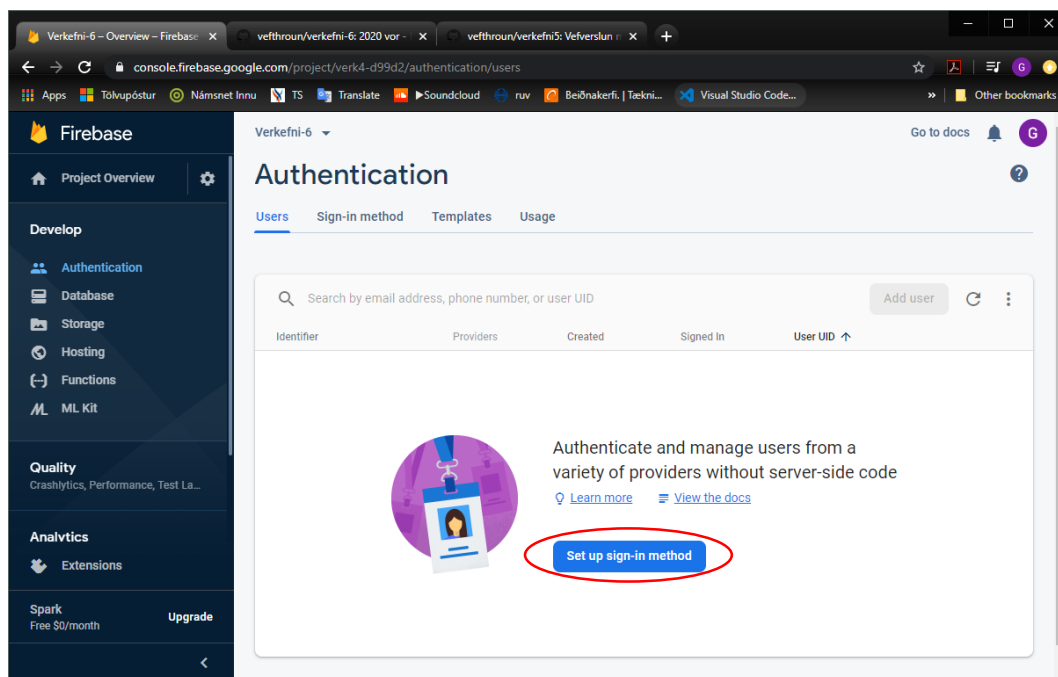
Verkefni-6 – Overview – Firebase ×
vefthroun/verkefni-6: 2020 vor - ×
vefthroun/verkefni5: Vefverslun ×
+

console.firebase.google.com/project/verk4-d99d2/authentication/users

Apps Tölvupóstur Námsnet Innu TS Translate ▶Soundcloud ruv Beiðnakerfi. | Tækni... Visual Studio Code... » Other bookmarks

Firebase

Project Overview

Develop

Authentication
Database
Storage
Hosting
Functions
ML Kit

Quality
Crashlytics, Performance, Test La...

Analytics
Extensions

Spark
Free $0/month
Upgrade

Verkefni-6
Go to docs
G

Authentication

Users Sign-in method Templates Usage

Search by email address, phone number, or user UID
Add user

| Identifier | Providers | Created | Signed In | User UID ↑ |
|---|---|---|---|---|

Authenticate and manage users from a variety of providers without server-side code

Learn more
View the docs

Set up sign-in method